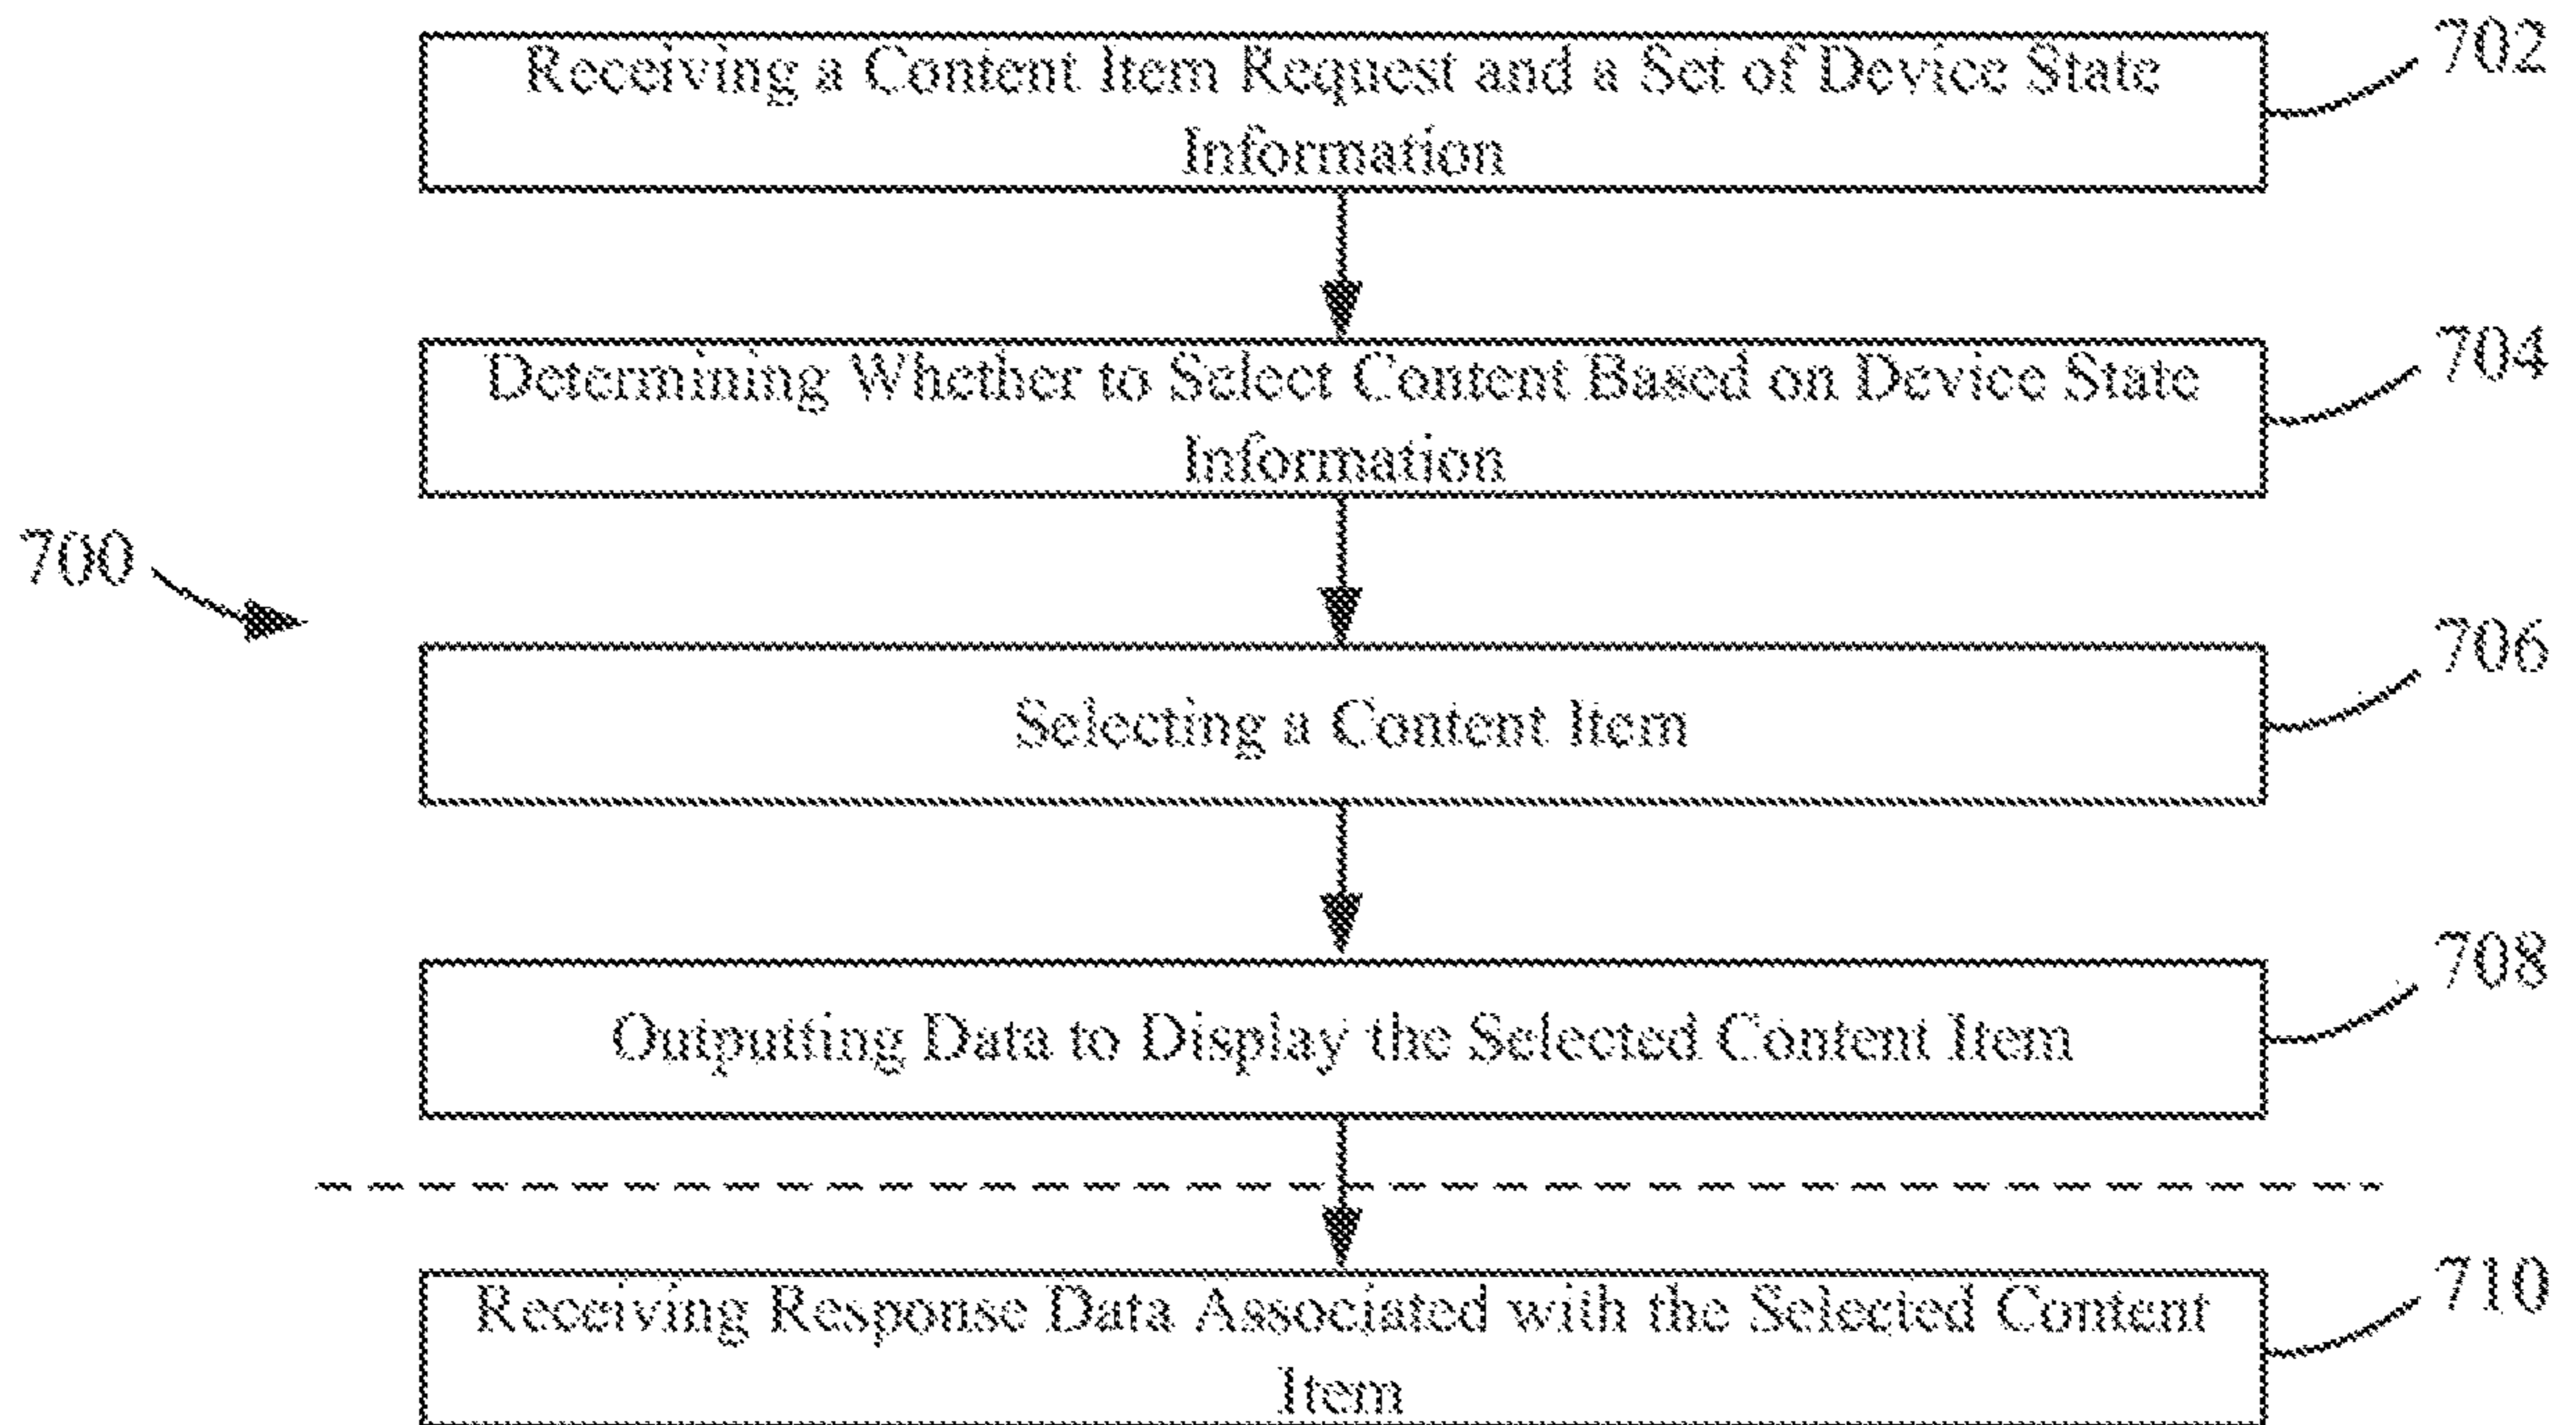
Receiving a Content Item Request and a Set of Device State Information

702

Determining Whether to Select Content Based on Device State Information

704

700

Selecting a Content Item

706

Outputting Data to Display the Selected Content Item

708

Receiving Response Data Associated with the Selected Content Item

710